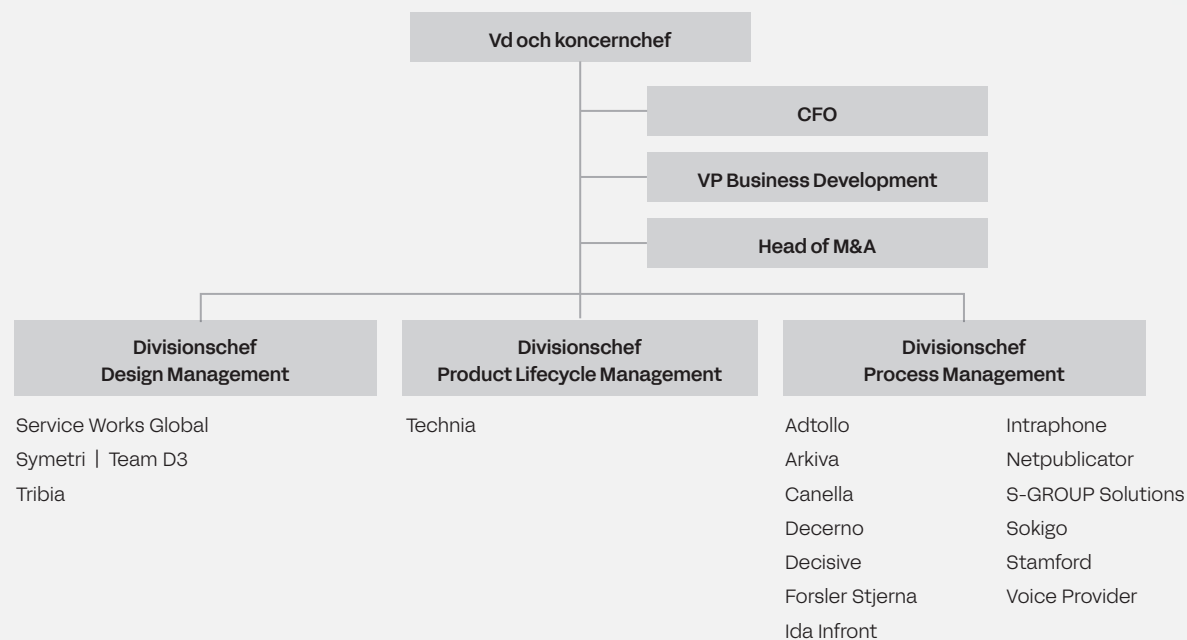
Vd och koncernchef

CFO

VP Business Development

Head of M&A

Divisionschef
Design Management

Service Works Global
Symetri | Team D3
Tribia

Divisionschef
Product Lifecycle Management

Technia

Divisionschef
Process Management

Adtollo
Arkiva
Canella
Decerno
Decisive
Forsler Stjerna
Ida Infront

Intraphone
Netpublicator
S-GROUP Solutions
Sokigo
Stamford
Voice Provider